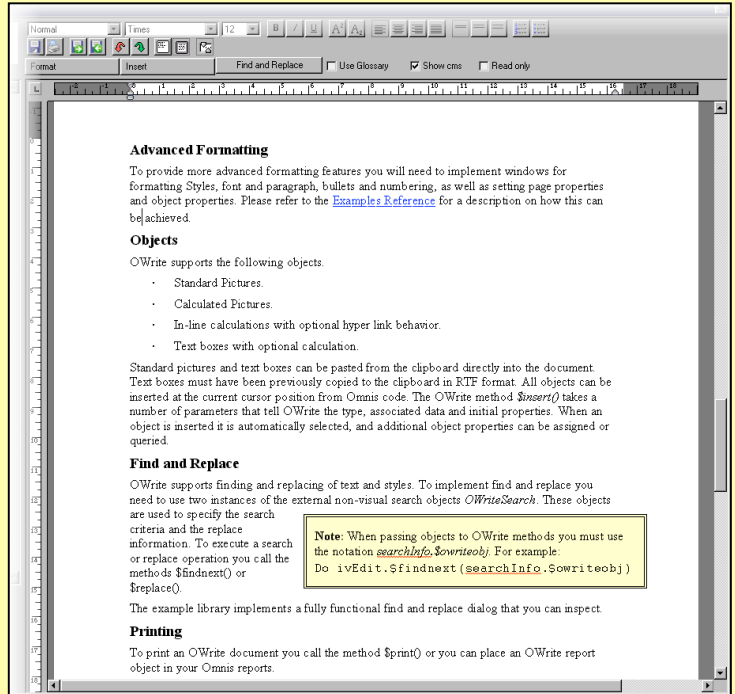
Normal Times 12 B I U A A

Format Insert Find and Replace Use Glossary Show cms Read only

Advanced Formatting

To provide more advanced formatting features you will need to implement windows for formatting Styles, font and paragraph, bullets and numbering, as well as setting page properties and object properties. Please refer to the Examples Reference for a description on how this can be achieved.

Objects

OWrite supports the following objects.

· Standard Pictures.

· Calculated Pictures.

· In-line calculations with optional hyper link behavior.

· Text boxes with optional calculation.

Standard pictures and text boxes can be pasted from the clipboard directly into the document. Text boxes must have been previously copied to the clipboard in RTF format. All objects can be inserted at the current cursor position from Omnis code. The OWrite method $insert() takes a number of parameters that tell OWrite the type, associated data and initial properties. When an object is inserted it is automatically selected, and additional object properties can be assigned or queried.

Find and Replace

OWrite supports finding and replacing of text and styles. To implement find and replace you need to use two instances of the external non-visual search objects OWriteSearch. These objects are used to specify the search criteria and the replace information. To execute a search or replace operation you call the methods $findnext() or $replace().

Note: When passing objects to OWrite methods you must use the notation searchInfo.$owriteobj. For example:
Do ivEdit.$findnext(searchInfo.$owriteobj)

The example library implements a fully functional find and replace dialog that you can inspect.

Printing

To print an OWrite document you call the method $print() or you can place an OWrite report object in your Omnis reports.